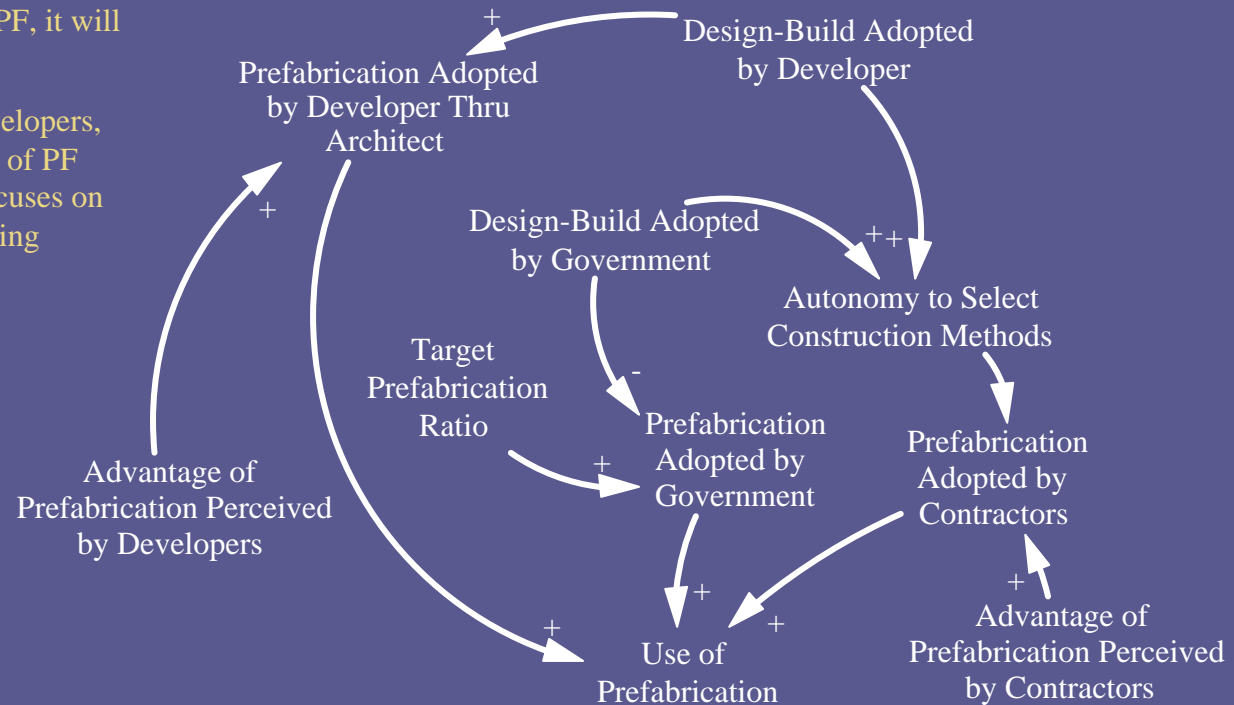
PF, it will

elopers, of PF cuses on ing

Design-Build Adopted by Developer

Prefabrication Adopted by Developer Thru Architect

Design-Build Adopted by Government

Autonomy to Select Construction Methods

Target Prefabrication Ratio

Prefabrication Adopted by Government

Prefabrication Adopted by Contractors

Advantage of Prefabrication Perceived by Developers

Use of Prefabrication

Advantage of Prefabrication Perceived by Contractors

+
+
+
+
-
+
+
+
+
+
+